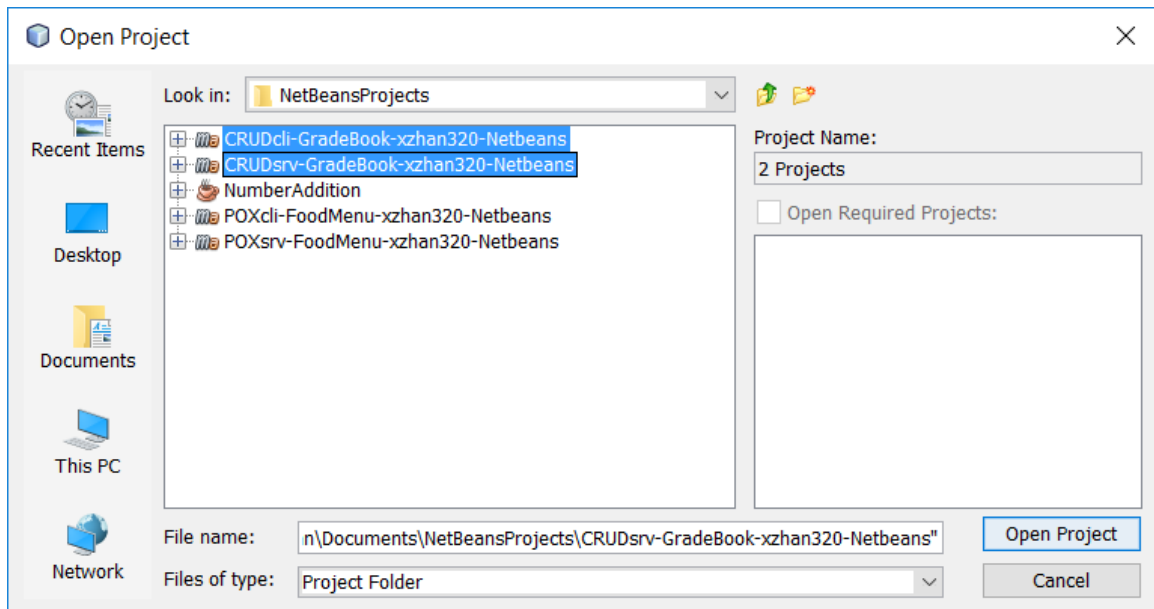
Open Project

Recent Items
Desktop
Documents
This PC
Network

Look in: NetBeansProjects

CRUDcli-GradeBook-xzhan320-Netbeans
CRUDsrv-GradeBook-xzhan320-Netbeans
NumberAddition
POXcli-FoodMenu-xzhan320-Netbeans
POXsrv-FoodMenu-xzhan320-Netbeans

Project Name:
2 Projects
Open Required Projects:

File name: n\Documents\NetBeansProjects\CRUDsrv-GradeBook-xzhan320-Netbeans"
Files of type: Project Folder

Open Project
Cancel